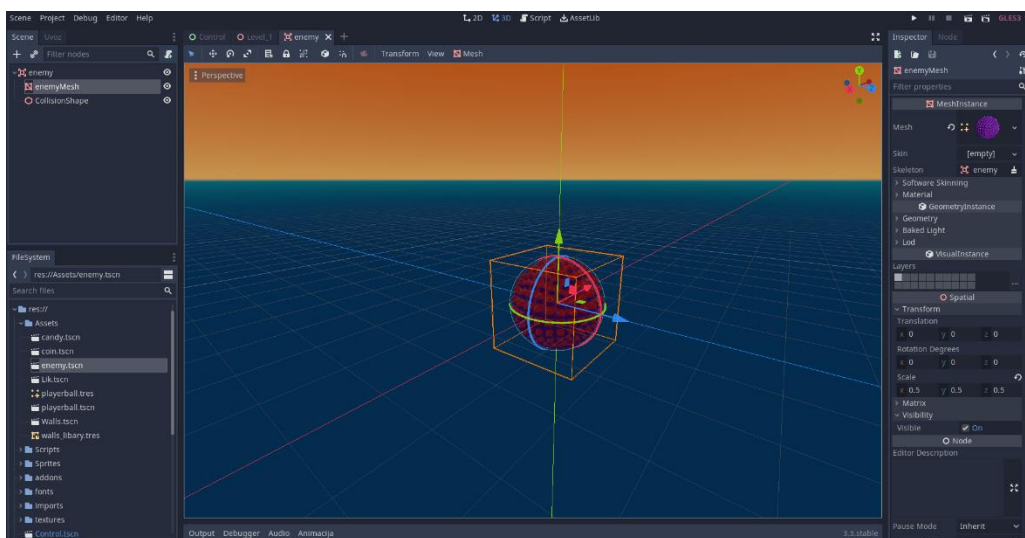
Scene Project Debug Editor Help

2D 3D Script AssetLib

GLES3

Scene Uvoz

Filter nodes

enemy
enemyMesh
CollisionShape

Control Level_1 enemy

Transform View Mesh

Perspective

Inspector Node

enemyMesh

Filter properties

MeshInstance

Mesh

Skin [empty]

Skeleton enemy

Software Skinning
Material

GeometryInstance

Geometry
Baked Light
Lod

VisualInstance

Layers

Spatial

Transform
Translation
x 0 y 0 z 0
Rotation Degrees
x 0 y 0 z 0
Scale
x 0.5 y 0.5 z 0.5
Matrix
Visibility
Visible On

Node

Editor Description

Pause Mode Inherit

FileSystem

res://Assets/enemy.tscn

Search files

res://
Assets
candy.tscn
coin.tscn
enemy.tscn
Lik.tscn
playerball.tres
playerball.tscn
Walls.tscn
walls_libary.tres
Scripts
Sprites
addons
fonts
imports
textures
Control.tscn

Output Debugger Audio Animacija

3.3.stable